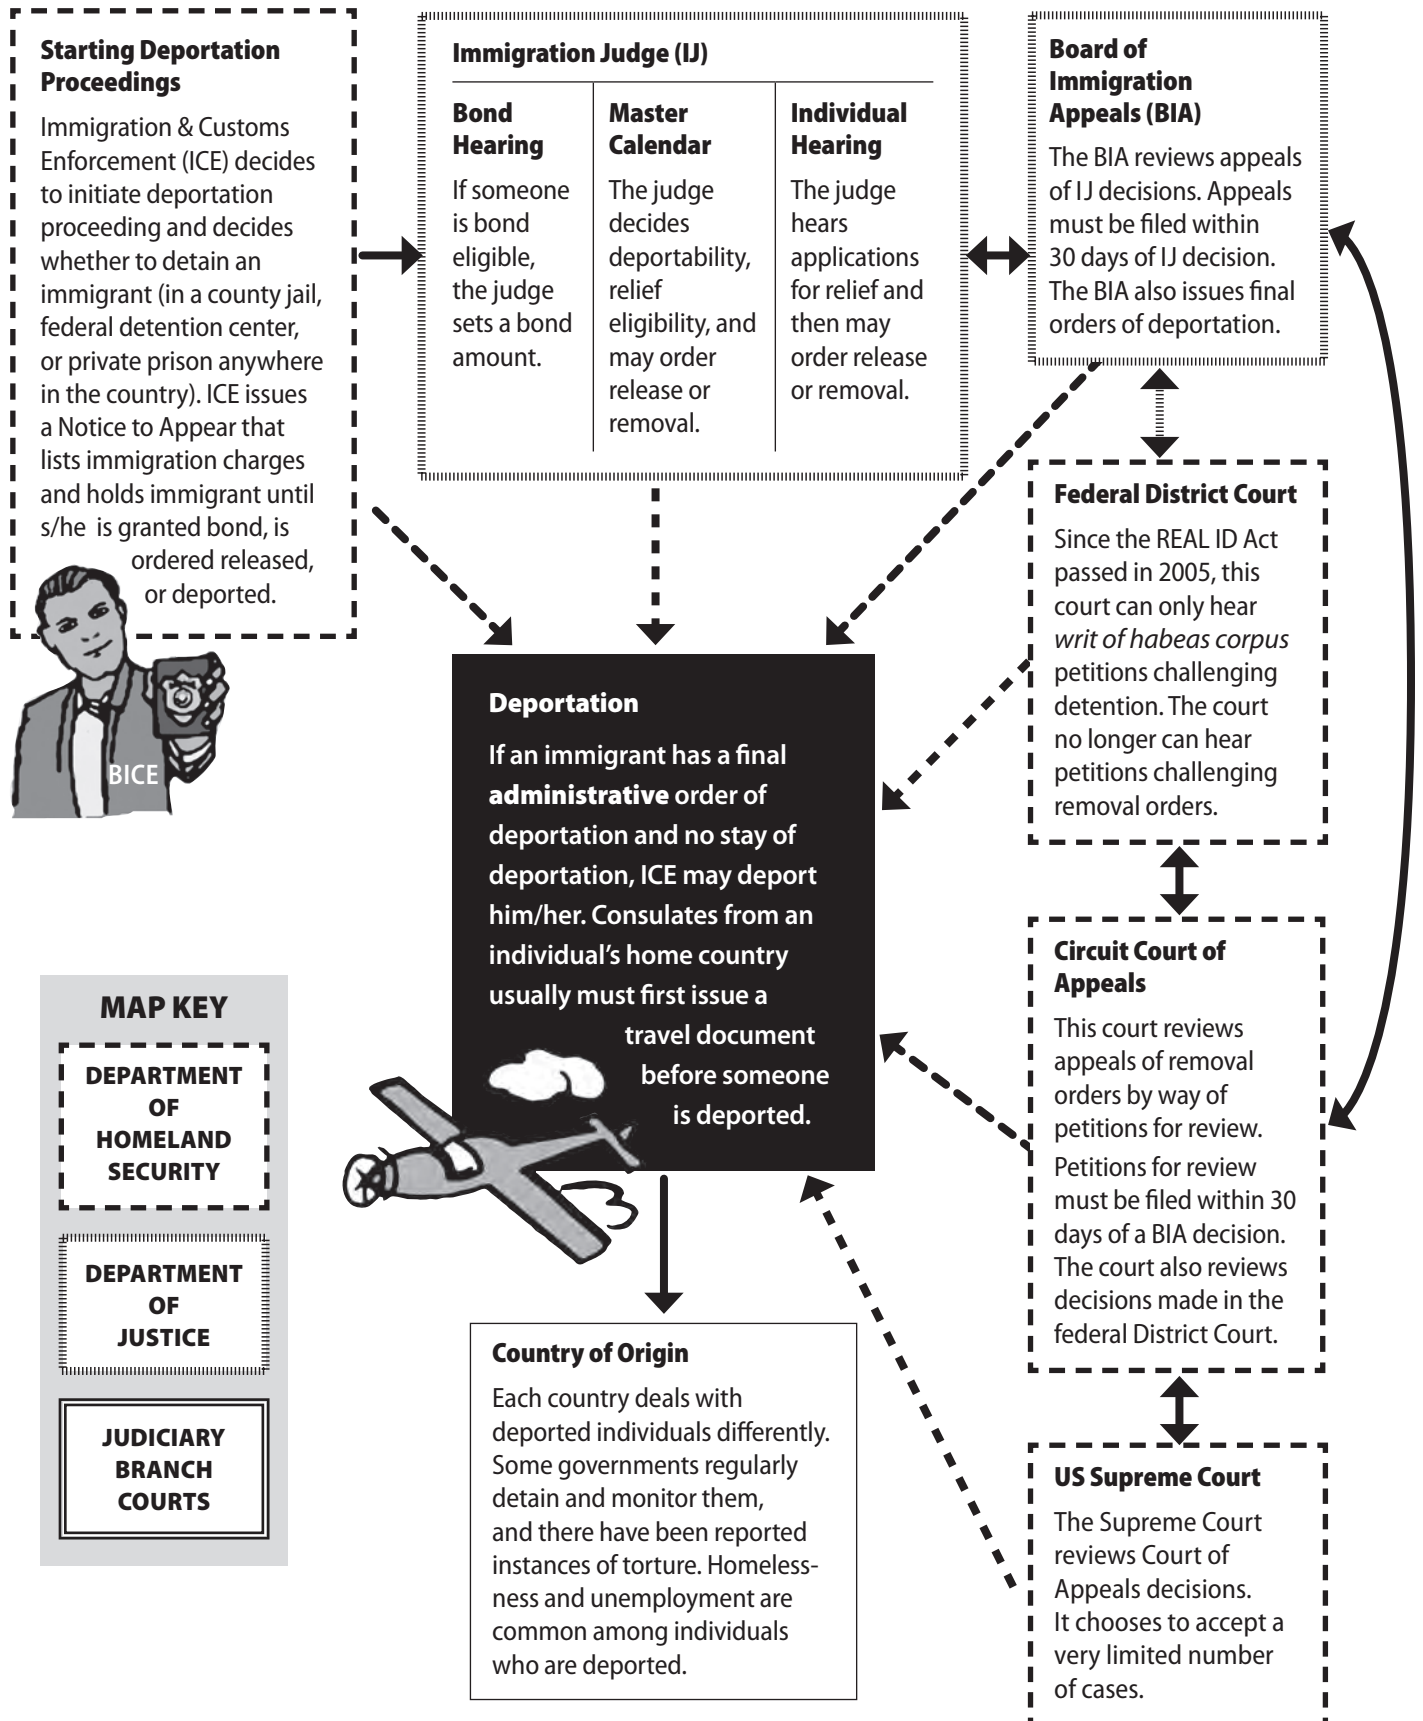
Starting Deportation Proceedings

Immigration & Customs Enforcement (ICE) decides to initiate deportation proceeding and decides whether to detain an immigrant (in a county jail, federal detention center, or private prison anywhere in the country). ICE issues a Notice to Appear that lists immigration charges and holds immigrant until s/he is granted bond, is ordered released, or deported.

BICE

Immigration Judge (IJ)

Bond Hearing

If someone is bond eligible, the judge sets a bond amount.

Master Calendar

The judge decides deportability, relief eligibility, and may order release or removal.

Individual Hearing

The judge hears applications for relief and then may order release or removal.

Board of Immigration Appeals (BIA)

The BIA reviews appeals of IJ decisions. Appeals must be filed within 30 days of IJ decision. The BIA also issues final orders of deportation.

Federal District Court

Since the REAL ID Act passed in 2005, this court can only hear *writ of habeas corpus* petitions challenging detention. The court no longer can hear petitions challenging removal orders.

Deportation

If an immigrant has a final **administrative** order of deportation and no stay of deportation, ICE may deport him/her. Consulates from an individual's home country usually must first issue a travel document before someone is deported.

Circuit Court of Appeals

This court reviews appeals of removal orders by way of petitions for review.

Petitions for review must be filed within 30 days of a BIA decision. The court also reviews decisions made in the federal District Court.

MAP KEY

DEPARTMENT OF HOMELAND SECURITY

DEPARTMENT OF JUSTICE

JUDICIARY BRANCH COURTS

Country of Origin

Each country deals with deported individuals differently. Some governments regularly detain and monitor them, and there have been reported instances of torture. Homelessness and unemployment are common among individuals who are deported.

US Supreme Court

The Supreme Court reviews Court of Appeals decisions. It chooses to accept a very limited number of cases.